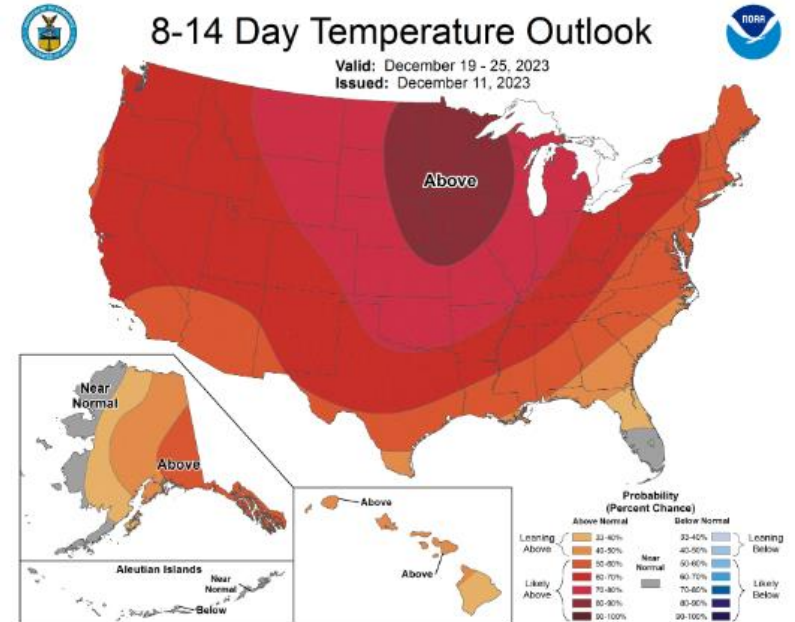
8-14 Day Temperature Outlook
Valid: December 19 - 25, 2023
Issued: December 11, 2023

NOAA

Above

Near Normal

Above

Aleutian Islands
Near Normal
Below

Above

Above

Probability (Percent Chance)
Above Normal
Below Normal

Leaning Above
33-40%
40-50%

Likely Above
50-60%
60-70%
70-80%
80-90%
90-100%

Near Normal

33-40%
40-50%
Leaning Below

50-60%
60-70%
70-80%
80-90%
90-100%
Likely Below